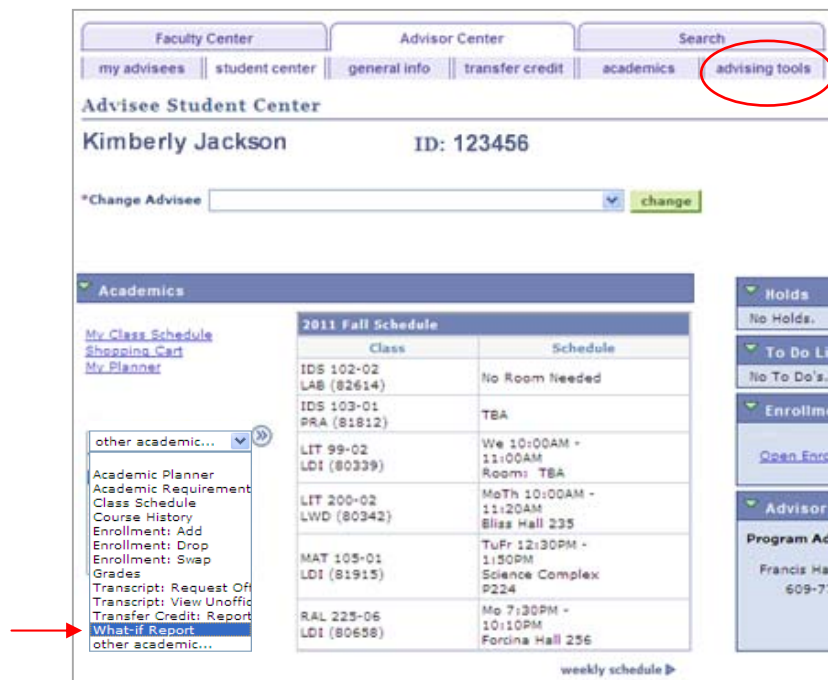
Faculty Center | Advisor Center | Search

my advisees | student center | general info | transfer credit | academics | advising tools

Advisee Student Center

Kimberly Jackson

ID: 123456

*Change Advisee

change

Academics

My Class Schedule
Shopping Cart
My Planner

other academic...

Academic Planner
Academic Requirement
Class Schedule
Course History
Enrollment: Add
Enrollment: Drop
Enrollment: Swap
Grades
Transcript: Request Off
Transcript: View Unoffic
Transfer Credit: Report
What-if Report
other academic...

2011 Fall Schedule

| Class | Schedule |
|---|---|
| IDS 102-02 LAB (82614) | No Room Needed |
| IDS 103-01 PRA (81812) | TBA |
| LIT 99-02 LDI (80339) | We 10:00AM - 11:00AM Room: TBA |
| LIT 200-02 LWD (80342) | MoTh 10:00AM - 11:20AM Bliss Hall 235 |
| MAT 105-01 LDI (81915) | TuFr 12:30PM - 1:50PM Science Complex P224 |
| RAL 225-06 LDI (80658) | Mo 7:30PM - 10:10PM Forcina Hall 256 |

weekly schedule

Holds
No Holds.

To Do Li
No To Do's.

Enrollme
Open Enro

Advisor
Program Ad
Francis Ha
609-7